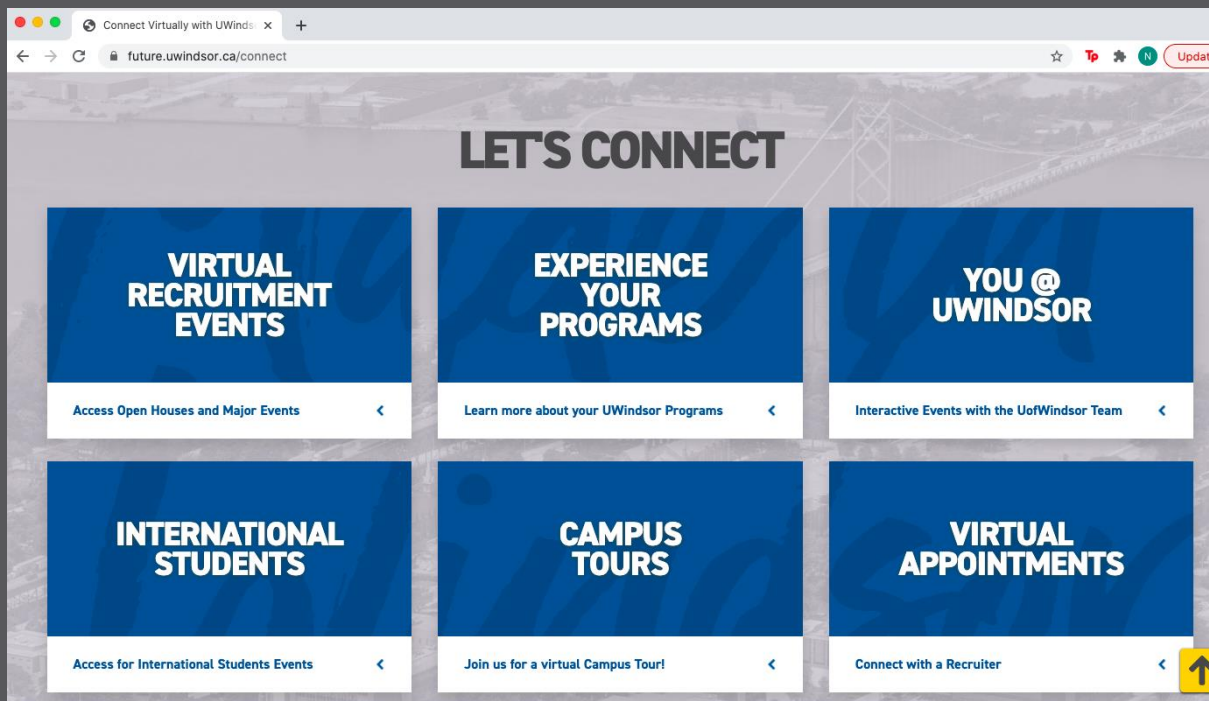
Connect Virtually with UWinds ×
+
future.uwindsor.ca/connect
Tp
N
Updat

LET'S CONNECT

VIRTUAL RECRUITMENT EVENTS

Access Open Houses and Major Events

EXPERIENCE YOUR PROGRAMS

Learn more about your UWindsor Programs

YOU @ UWINDSOR

Interactive Events with the UofWindsor Team

INTERNATIONAL STUDENTS

Access for International Students Events

CAMPUS TOURS

Join us for a virtual Campus Tour!

VIRTUAL APPOINTMENTS

Connect with a Recruiter